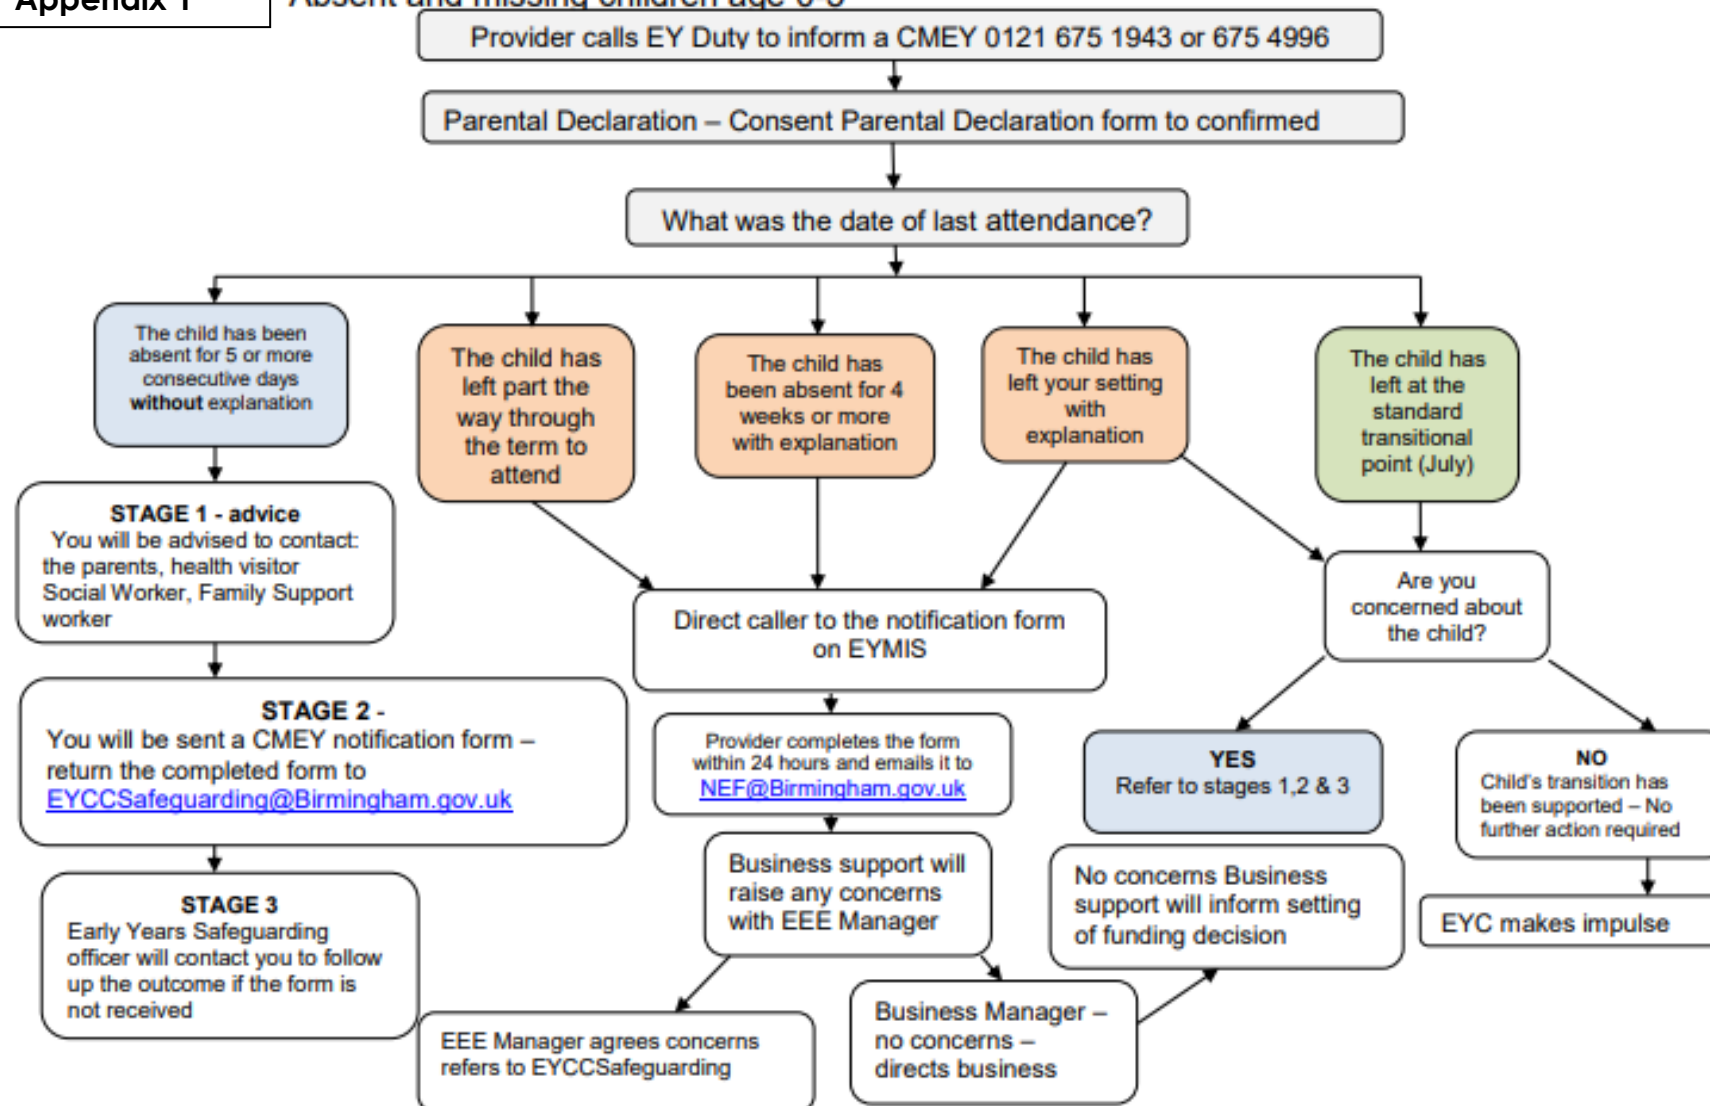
Appendix 1

Absent and missing children age 0-5

Provider calls EY Duty to inform a CMEY 0121 675 1943 or 675 4996

Parental Declaration – Consent Parental Declaration form to confirmed

What was the date of last attendance?

The child has been absent for 5 or more consecutive days **without** explanation

The child has left part the way through the term to attend

The child has been absent for 4 weeks or more with explanation

The child has left your setting with explanation

The child has left at the standard transitional point (July)

**STAGE 1 - advice**
You will be advised to contact: the parents, health visitor Social Worker, Family Support worker

Direct caller to the notification form on EYMIS

Are you concerned about the child?

**STAGE 2 -**
You will be sent a CMEY notification form – return the completed form to EYCCSafeguarding@Birmingham.gov.uk

Provider completes the form within 24 hours and emails it to NEF@Birmingham.gov.uk

**YES**
Refer to stages 1,2 & 3

**NO**
Child's transition has been supported – No further action required

**STAGE 3**
Early Years Safeguarding officer will contact you to follow up the outcome if the form is not received

Business support will raise any concerns with EEE Manager

No concerns Business support will inform setting of funding decision

EYC makes impulse

EEE Manager agrees concerns refers to EYCCSafeguarding

Business Manager – no concerns – directs business